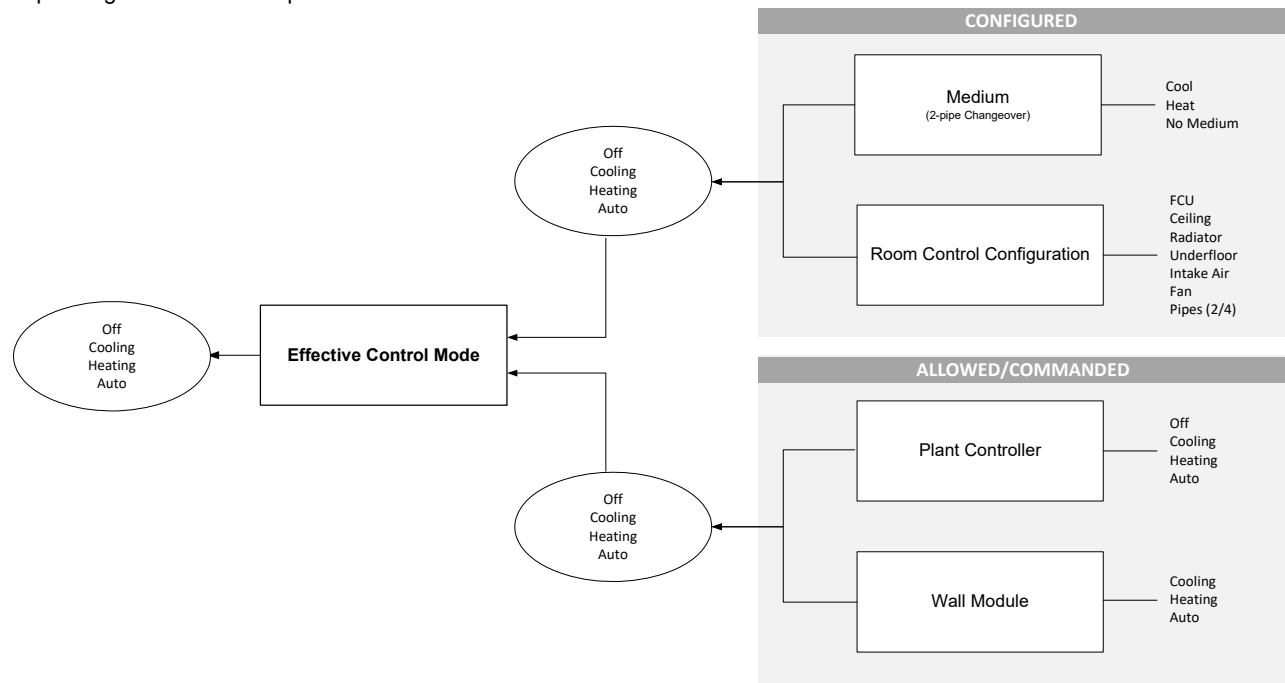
CONFIGURED

Medium
(2-pipe Changeover)

Cool
Heat
No Medium

Room Control Configuration

FCU
Ceiling
Radiator
Underfloor
Intake Air
Fan
Pipes (2/4)

Off
Cooling
Heating
Auto

Off
Cooling
Heating
Auto

Effective Control Mode

ALLOWED/COMMANDED

Plant Controller

Off
Cooling
Heating
Auto

Wall Module

Cooling
Heating
Auto

Off
Cooling
Heating
Auto